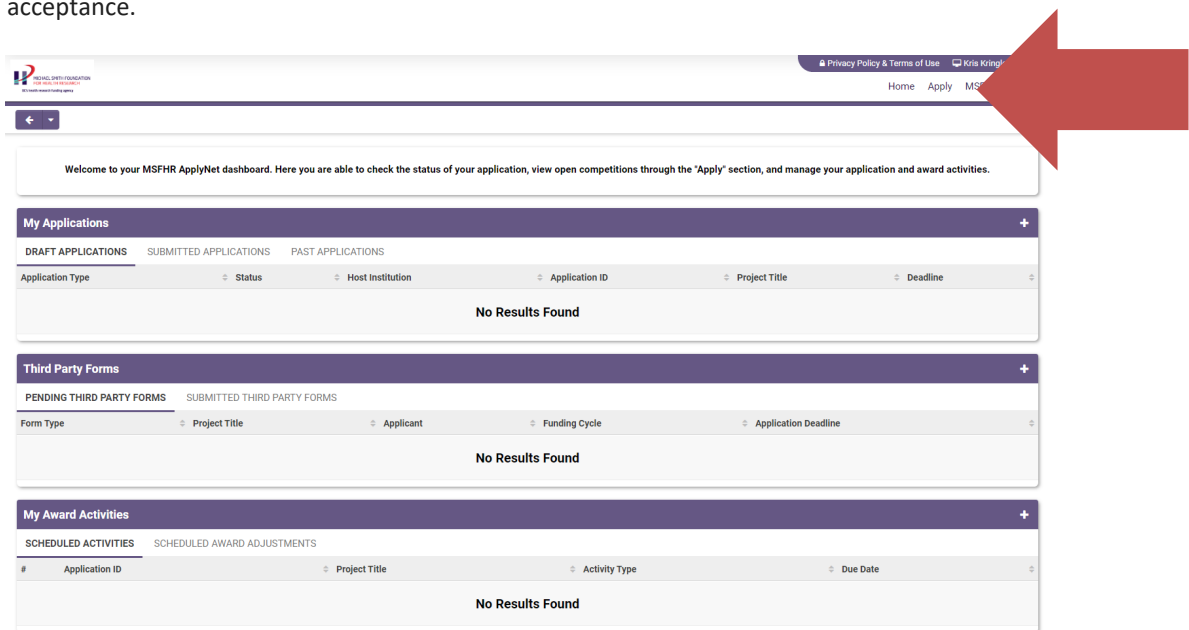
acceptance.

MICHAEL SMITH FOUNDATION FOR HEALTH RESEARCH
BC's health research funding agency

Privacy Policy & Terms of Use  Kris Kringl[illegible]

Home  Apply  MS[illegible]

Welcome to your MSFHR ApplyNet dashboard. Here you are able to check the status of your application, view open competitions through the "Apply" section, and manage your application and award activities.

My Applications

DRAFT APPLICATIONS  SUBMITTED APPLICATIONS  PAST APPLICATIONS

| Application Type | Status | Host Institution | Application ID | Project Title | Deadline |
|---|---|---|---|---|---|
| No Results Found | | | | | |

Third Party Forms

PENDING THIRD PARTY FORMS  SUBMITTED THIRD PARTY FORMS

| Form Type | Project Title | Applicant | Funding Cycle | Application Deadline |
|---|---|---|---|---|
| No Results Found | | | | |

My Award Activities

SCHEDULED ACTIVITIES  SCHEDULED AWARD ADJUSTMENTS

| # | Application ID | Project Title | Activity Type | Due Date |
|---|---|---|---|---|
| No Results Found | | | | |